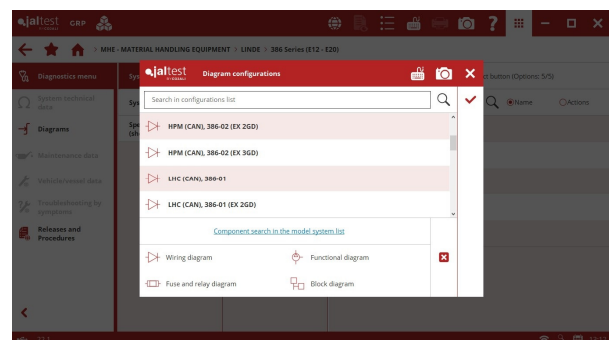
jaltest CGP

MHE - MATERIAL HANDLING EQUIPMENT > LINDE > 386 Series (E12 - E20)

Diagnostics menu

System technical data

Diagrams

Maintenance data

Vehicle/vessel data

Troubleshooting by symptoms

Releases and Procedures

jaltest Diagram configurations

Search in configurations list

HPM (CAN), 386-02 (EX 2GD)

HPM (CAN), 386-02 (EX 3GD)

LHC (CAN), 386-01

LHC (CAN), 386-01 (EX 2GD)

Component search in the model system list

Wiring diagram

Functional diagram

Fuse and relay diagram

Block diagram

t button (Options: 5/5)

Name

Actions